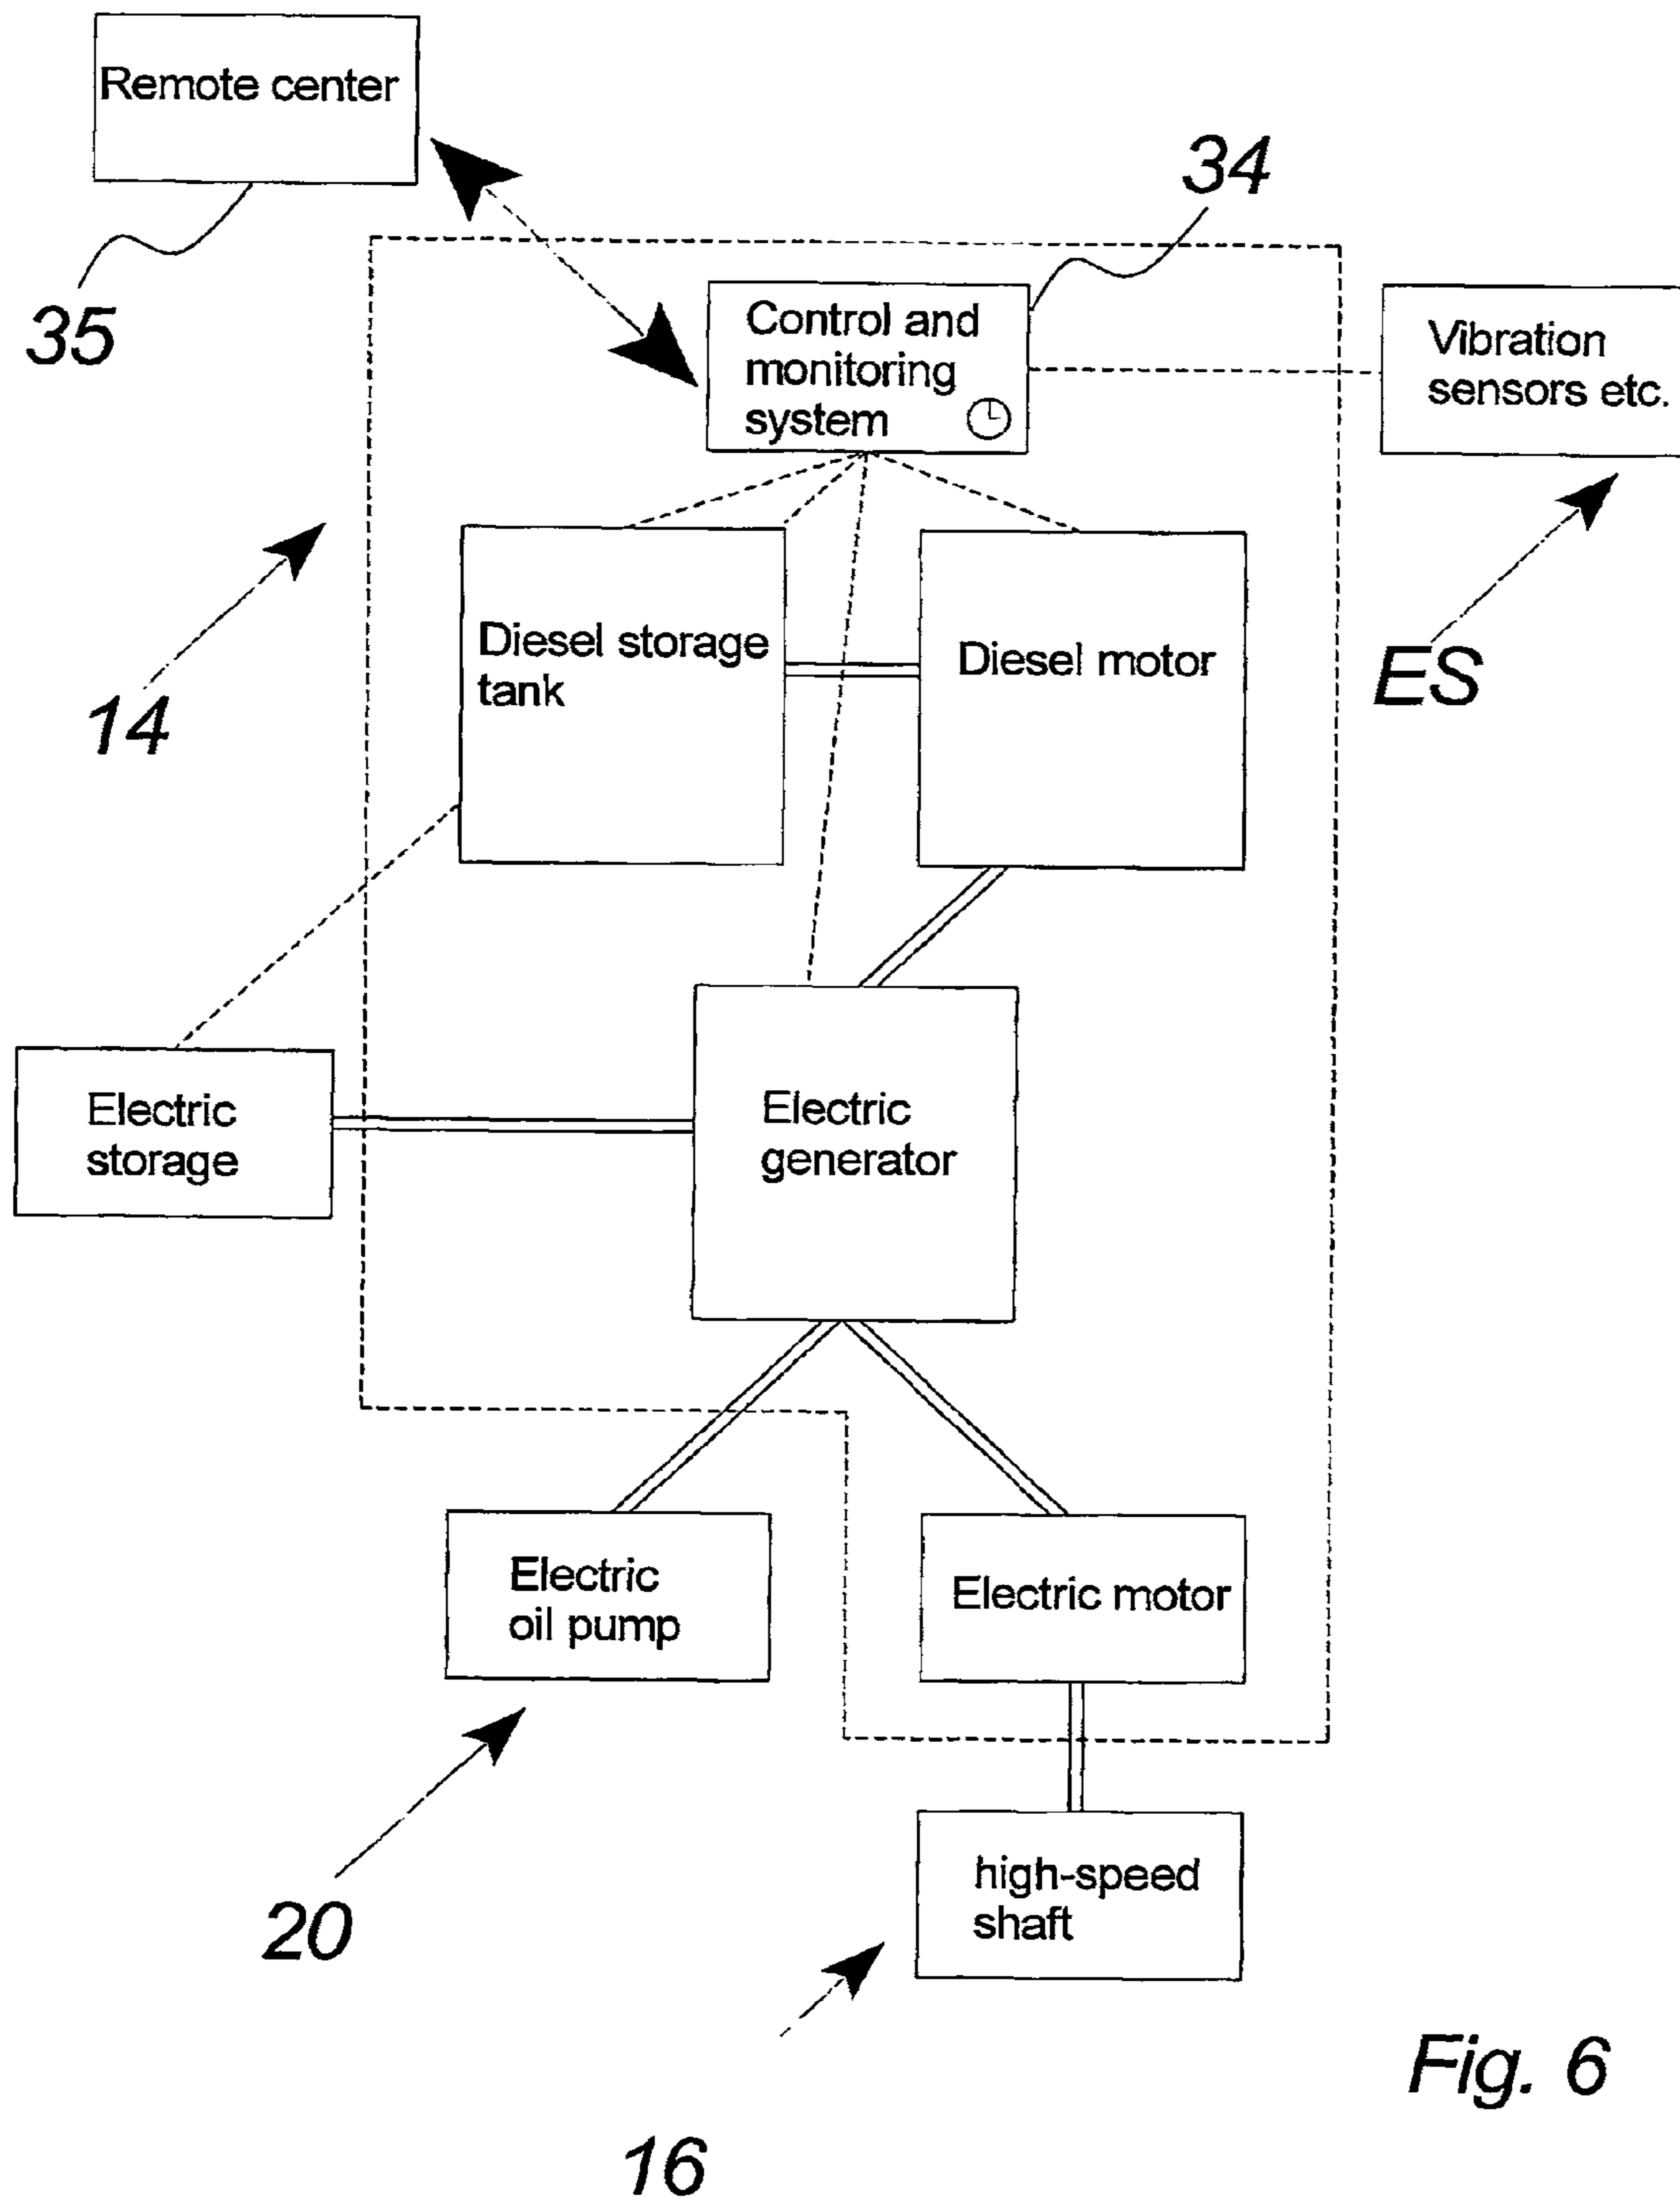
Remote center

35

34

Control and monitoring system

Vibration sensors etc.

Diesel storage tank

Diesel motor

14

ES

Electric storage

Electric generator

Electric oil pump

Electric motor

20

high-speed shaft

Fig. 6

16